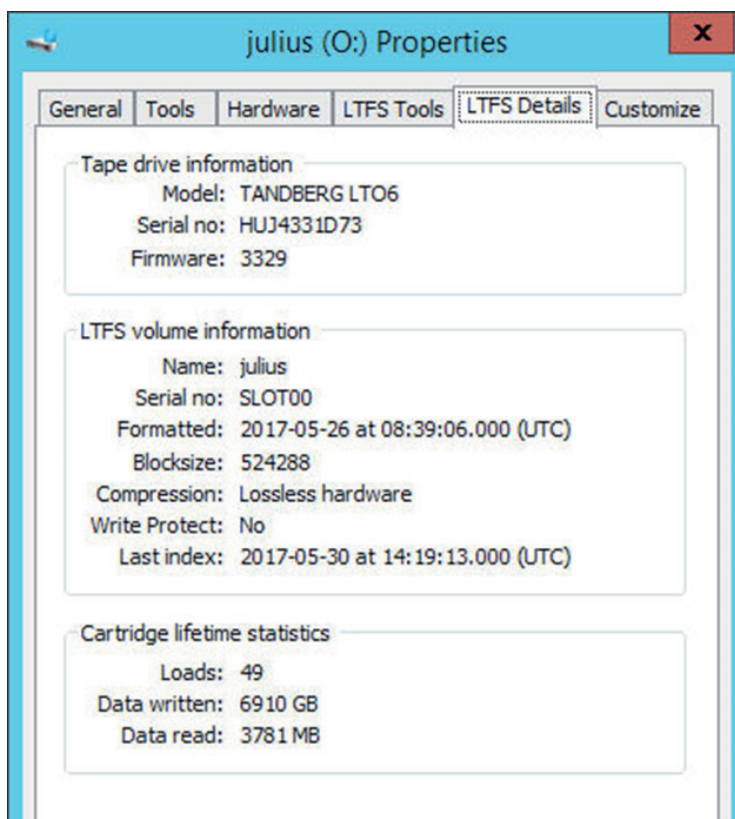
julius (O:) Properties

x

General | Tools | Hardware | LTFS Tools | LTFS Details | Customize

Tape drive information
Model: TANDBERG LTO6
Serial no: HUJ4331D73
Firmware: 3329

LTFS volume information
Name: julius
Serial no: SLOT00
Formatted: 2017-05-26 at 08:39:06.000 (UTC)
Blocksize: 524288
Compression: Lossless hardware
Write Protect: No
Last index: 2017-05-30 at 14:19:13.000 (UTC)

Cartridge lifetime statistics
Loads: 49
Data written: 6910 GB
Data read: 3781 MB